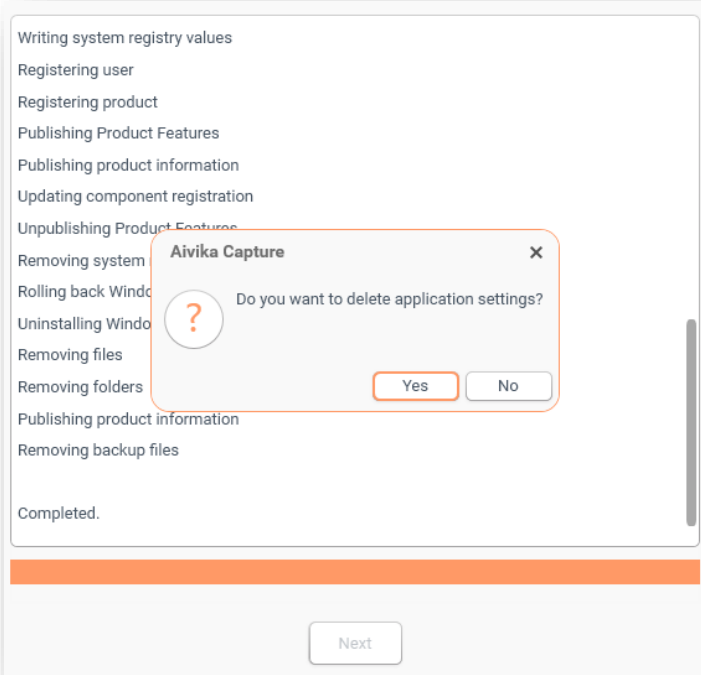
Writing system registry values
Registering user
Registering product
Publishing Product Features
Publishing product information
Updating component registration
Unpublishing Product Features
Removing system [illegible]
Rolling back Windo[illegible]
Uninstalling Windo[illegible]
Removing files
Removing folders
Publishing product information
Removing backup files

Completed.

Aivika Capture
×
?
Do you want to delete application settings?
Yes
No

Next